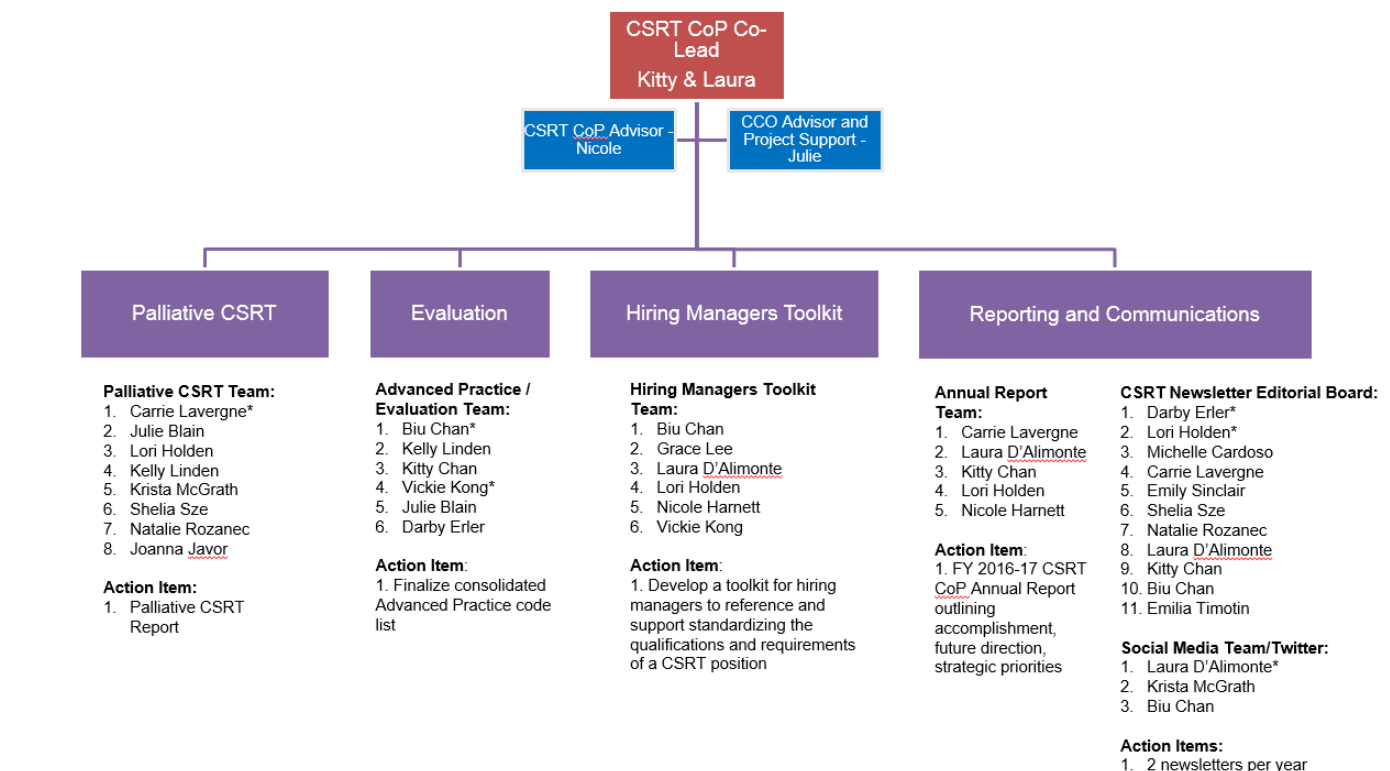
CSRT CoP Co-Lead
Kitty & Laura

CSRT CoP Advisor - Nicole

CCO Advisor and Project Support - Julie

Palliative CSRT

Evaluation

Hiring Managers Toolkit

Reporting and Communications

Palliative CSRT Team:
1. Carrie Lavergne*
2. Julie Blain
3. Lori Holden
4. Kelly Linden
5. Krista McGrath
6. Shelia Sze
7. Natalie Rozanec
8. Joanna Javor

Action Item:
1. Palliative CSRT Report

Advanced Practice / Evaluation Team:
1. Biu Chan*
2. Kelly Linden
3. Kitty Chan
4. Vickie Kong*
5. Julie Blain
6. Darby Erler

Action Item:
1. Finalize consolidated Advanced Practice code list

Hiring Managers Toolkit Team:
1. Biu Chan
2. Grace Lee
3. Laura D'Alimonte
4. Lori Holden
5. Nicole Harnett
6. Vickie Kong

Action Item:
1. Develop a toolkit for hiring managers to reference and support standardizing the qualifications and requirements of a CSRT position

Annual Report Team:
1. Carrie Lavergne
2. Laura D'Alimonte
3. Kitty Chan
4. Lori Holden
5. Nicole Harnett

Action Item:
1. FY 2016-17 CSRT CoP Annual Report outlining accomplishment, future direction, strategic priorities

CSRT Newsletter Editorial Board:
1. Darby Erler*
2. Lori Holden*
3. Michelle Cardoso
4. Carrie Lavergne
5. Emily Sinclair
6. Shelia Sze
7. Natalie Rozanec
8. Laura D'Alimonte
9. Kitty Chan
10. Biu Chan
11. Emilia Timotin

Social Media Team/Twitter:
1. Laura D'Alimonte*
2. Krista McGrath
3. Biu Chan

Action Items:
1. 2 newsletters per year